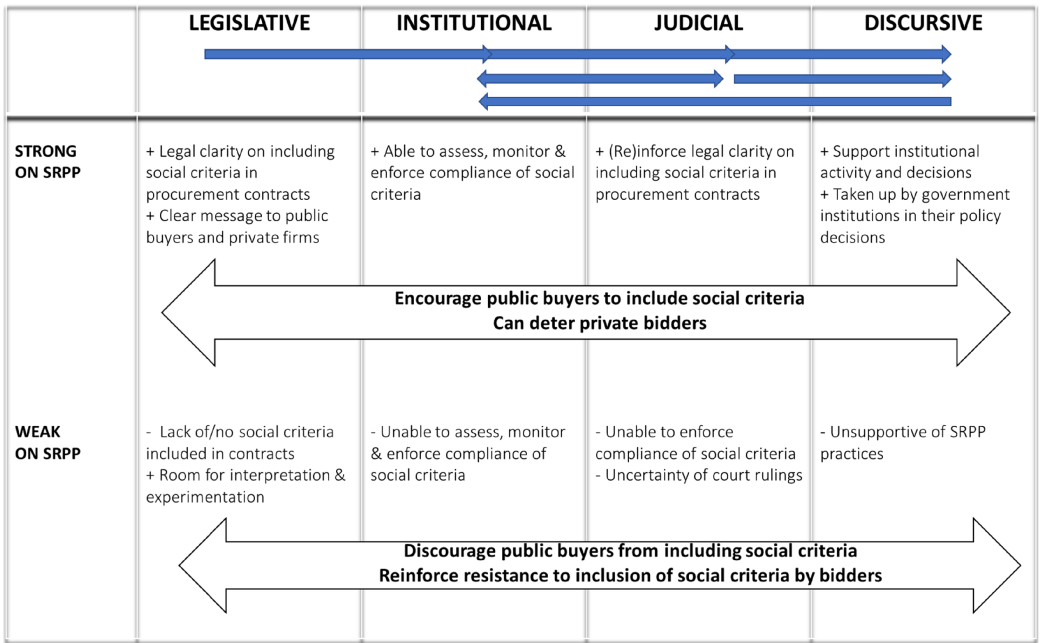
| | LEGISLATIVE | INSTITUTIONAL | JUDICIAL | DISCURSIVE |
|---|---|---|---|---|
| STRONG ON SRPP | + Legal clarity on including social criteria in procurement contracts + Clear message to public buyers and private firms | + Able to assess, monitor & enforce compliance of social criteria | + (Re)inforce legal clarity on including social criteria in procurement contracts | + Support institutional activity and decisions + Taken up by government institutions in their policy decisions |

Encourage public buyers to include social criteria
Can deter private bidders

| | LEGISLATIVE | INSTITUTIONAL | JUDICIAL | DISCURSIVE |
|---|---|---|---|---|
| WEAK ON SRPP | - Lack of/no social criteria included in contracts + Room for interpretation & experimentation | - Unable to assess, monitor & enforce compliance of social criteria | - Unable to enforce compliance of social criteria - Uncertainty of court rulings | - Unsupportive of SRPP practices |

Discourage public buyers from including social criteria
Reinforce resistance to inclusion of social criteria by bidders